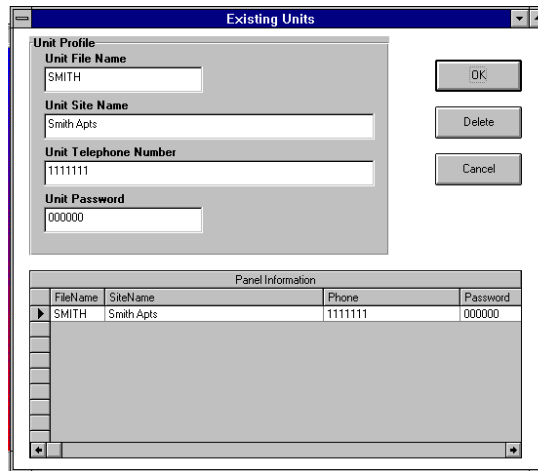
Existing Units

Unit Profile

Unit File Name

SMITH

Unit Site Name

Smith Apts

Unit Telephone Number

1111111

Unit Password

000000

OK

Delete

Cancel

Panel Information

| FileName | SiteName | Phone | Password |
|---|---|---|---|
| SMITH | Smith Apts | 1111111 | 000000 |